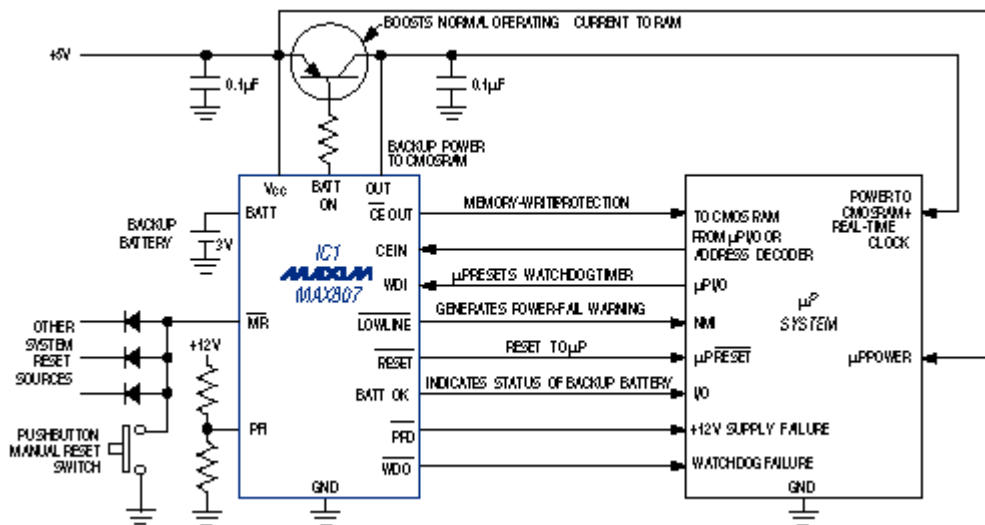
BOOSTS NORMAL OPERATING CURRENT TO RAM

+5V

0.1µF

0.1µF

BACKUP POWER TO CMOS RAM

Vcc

BATT ON

OUT

BATT

$\overline{\text{CE}}$ OUT

BACKUP BATTERY

3V

IC1

MAXIM

MAX807

CEIN

WDI

$\overline{\text{MR}}$

$\overline{\text{LOWLINE}}$

$\overline{\text{RESET}}$

BATT OK

PFI

$\overline{\text{PFO}}$

$\overline{\text{WDO}}$

GND

OTHER SYSTEM RESET SOURCES

+12V

PUSHBUTTON MANUAL RESET SWITCH

MEMORY-WRITE PROTECTION

µP RESETS WATCHDOG TIMER

GENERATES POWER-FAIL WARNING

RESET TO µP

INDICATES STATUS OF BACKUP BATTERY

TO CMOS RAM

FROM µP I/O OR ADDRESS DECODER

µP I/O

NMI

µP $\overline{\text{RESET}}$

I/O

+12V SUPPLY FAILURE

WATCHDOG FAILURE

GND

POWER TO CMOS RAM + REAL-TIME CLOCK

µP SYSTEM

µP POWER